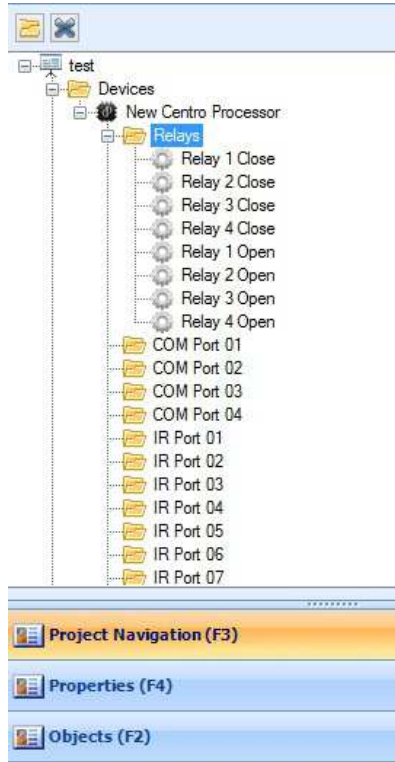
test
Devices
New Centro Processor
Relays
Relay 1 Close
Relay 2 Close
Relay 3 Close
Relay 4 Close
Relay 1 Open
Relay 2 Open
Relay 3 Open
Relay 4 Open
COM Port 01
COM Port 02
COM Port 03
COM Port 04
IR Port 01
IR Port 02
IR Port 03
IR Port 04
IR Port 05
IR Port 06
IR Port 07

Project Navigation (F3)
Properties (F4)
Objects (F2)